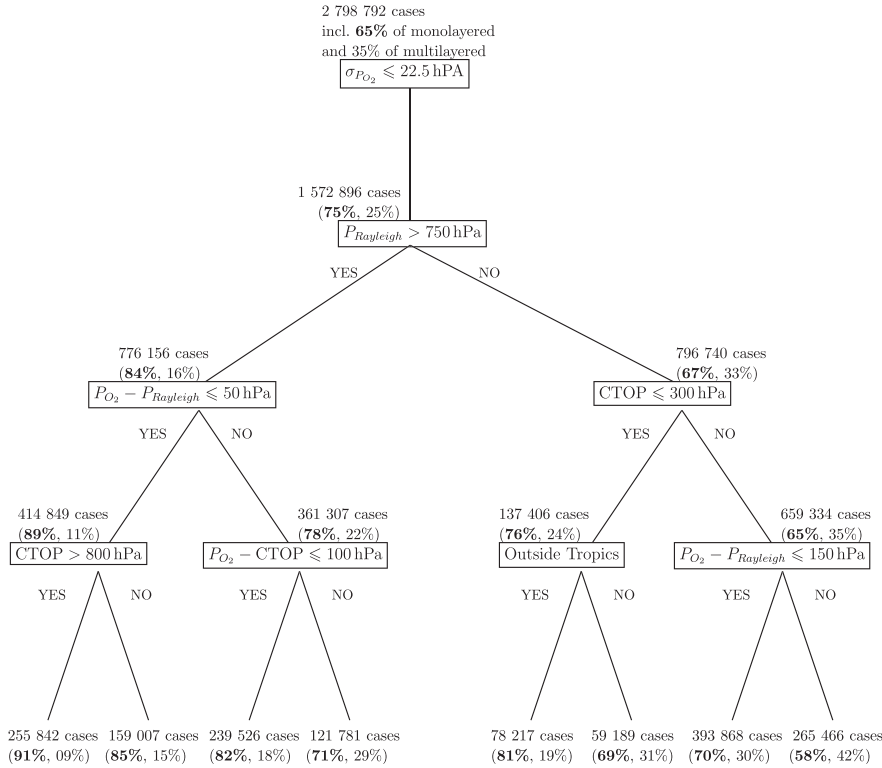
2 798 792 cases
incl. **65%** of monolayered
and 35% of multilayered

$\sigma_{P_{O_2}} \leqslant 22.5\,\text{hPA}$

1 572 896 cases
(**75%**, 25%)

$P_{Rayleigh} > 750\,\text{hPa}$

YES

NO

776 156 cases
(**84%**, 16%)

$P_{O_2} - P_{Rayleigh} \leqslant 50\,\text{hPa}$

796 740 cases
(**67%**, 33%)

CTOP $\leqslant 300\,\text{hPa}$

YES

NO

YES

NO

414 849 cases
(**89%**, 11%)

CTOP $> 800\,\text{hPa}$

361 307 cases
(**78%**, 22%)

$P_{O_2} - \text{CTOP} \leqslant 100\,\text{hPa}$

137 406 cases
(**76%**, 24%)

Outside Tropics

659 334 cases
(**65%**, 35%)

$P_{O_2} - P_{Rayleigh} \leqslant 150\,\text{hPa}$

YES

NO

YES

NO

YES

NO

YES

NO

255 842 cases
(**91%**, 09%)

159 007 cases
(**85%**, 15%)

239 526 cases
(**82%**, 18%)

121 781 cases
(**71%**, 29%)

78 217 cases
(**81%**, 19%)

59 189 cases
(**69%**, 31%)

393 868 cases
(**70%**, 30%)

265 466 cases
(**58%**, 42%)